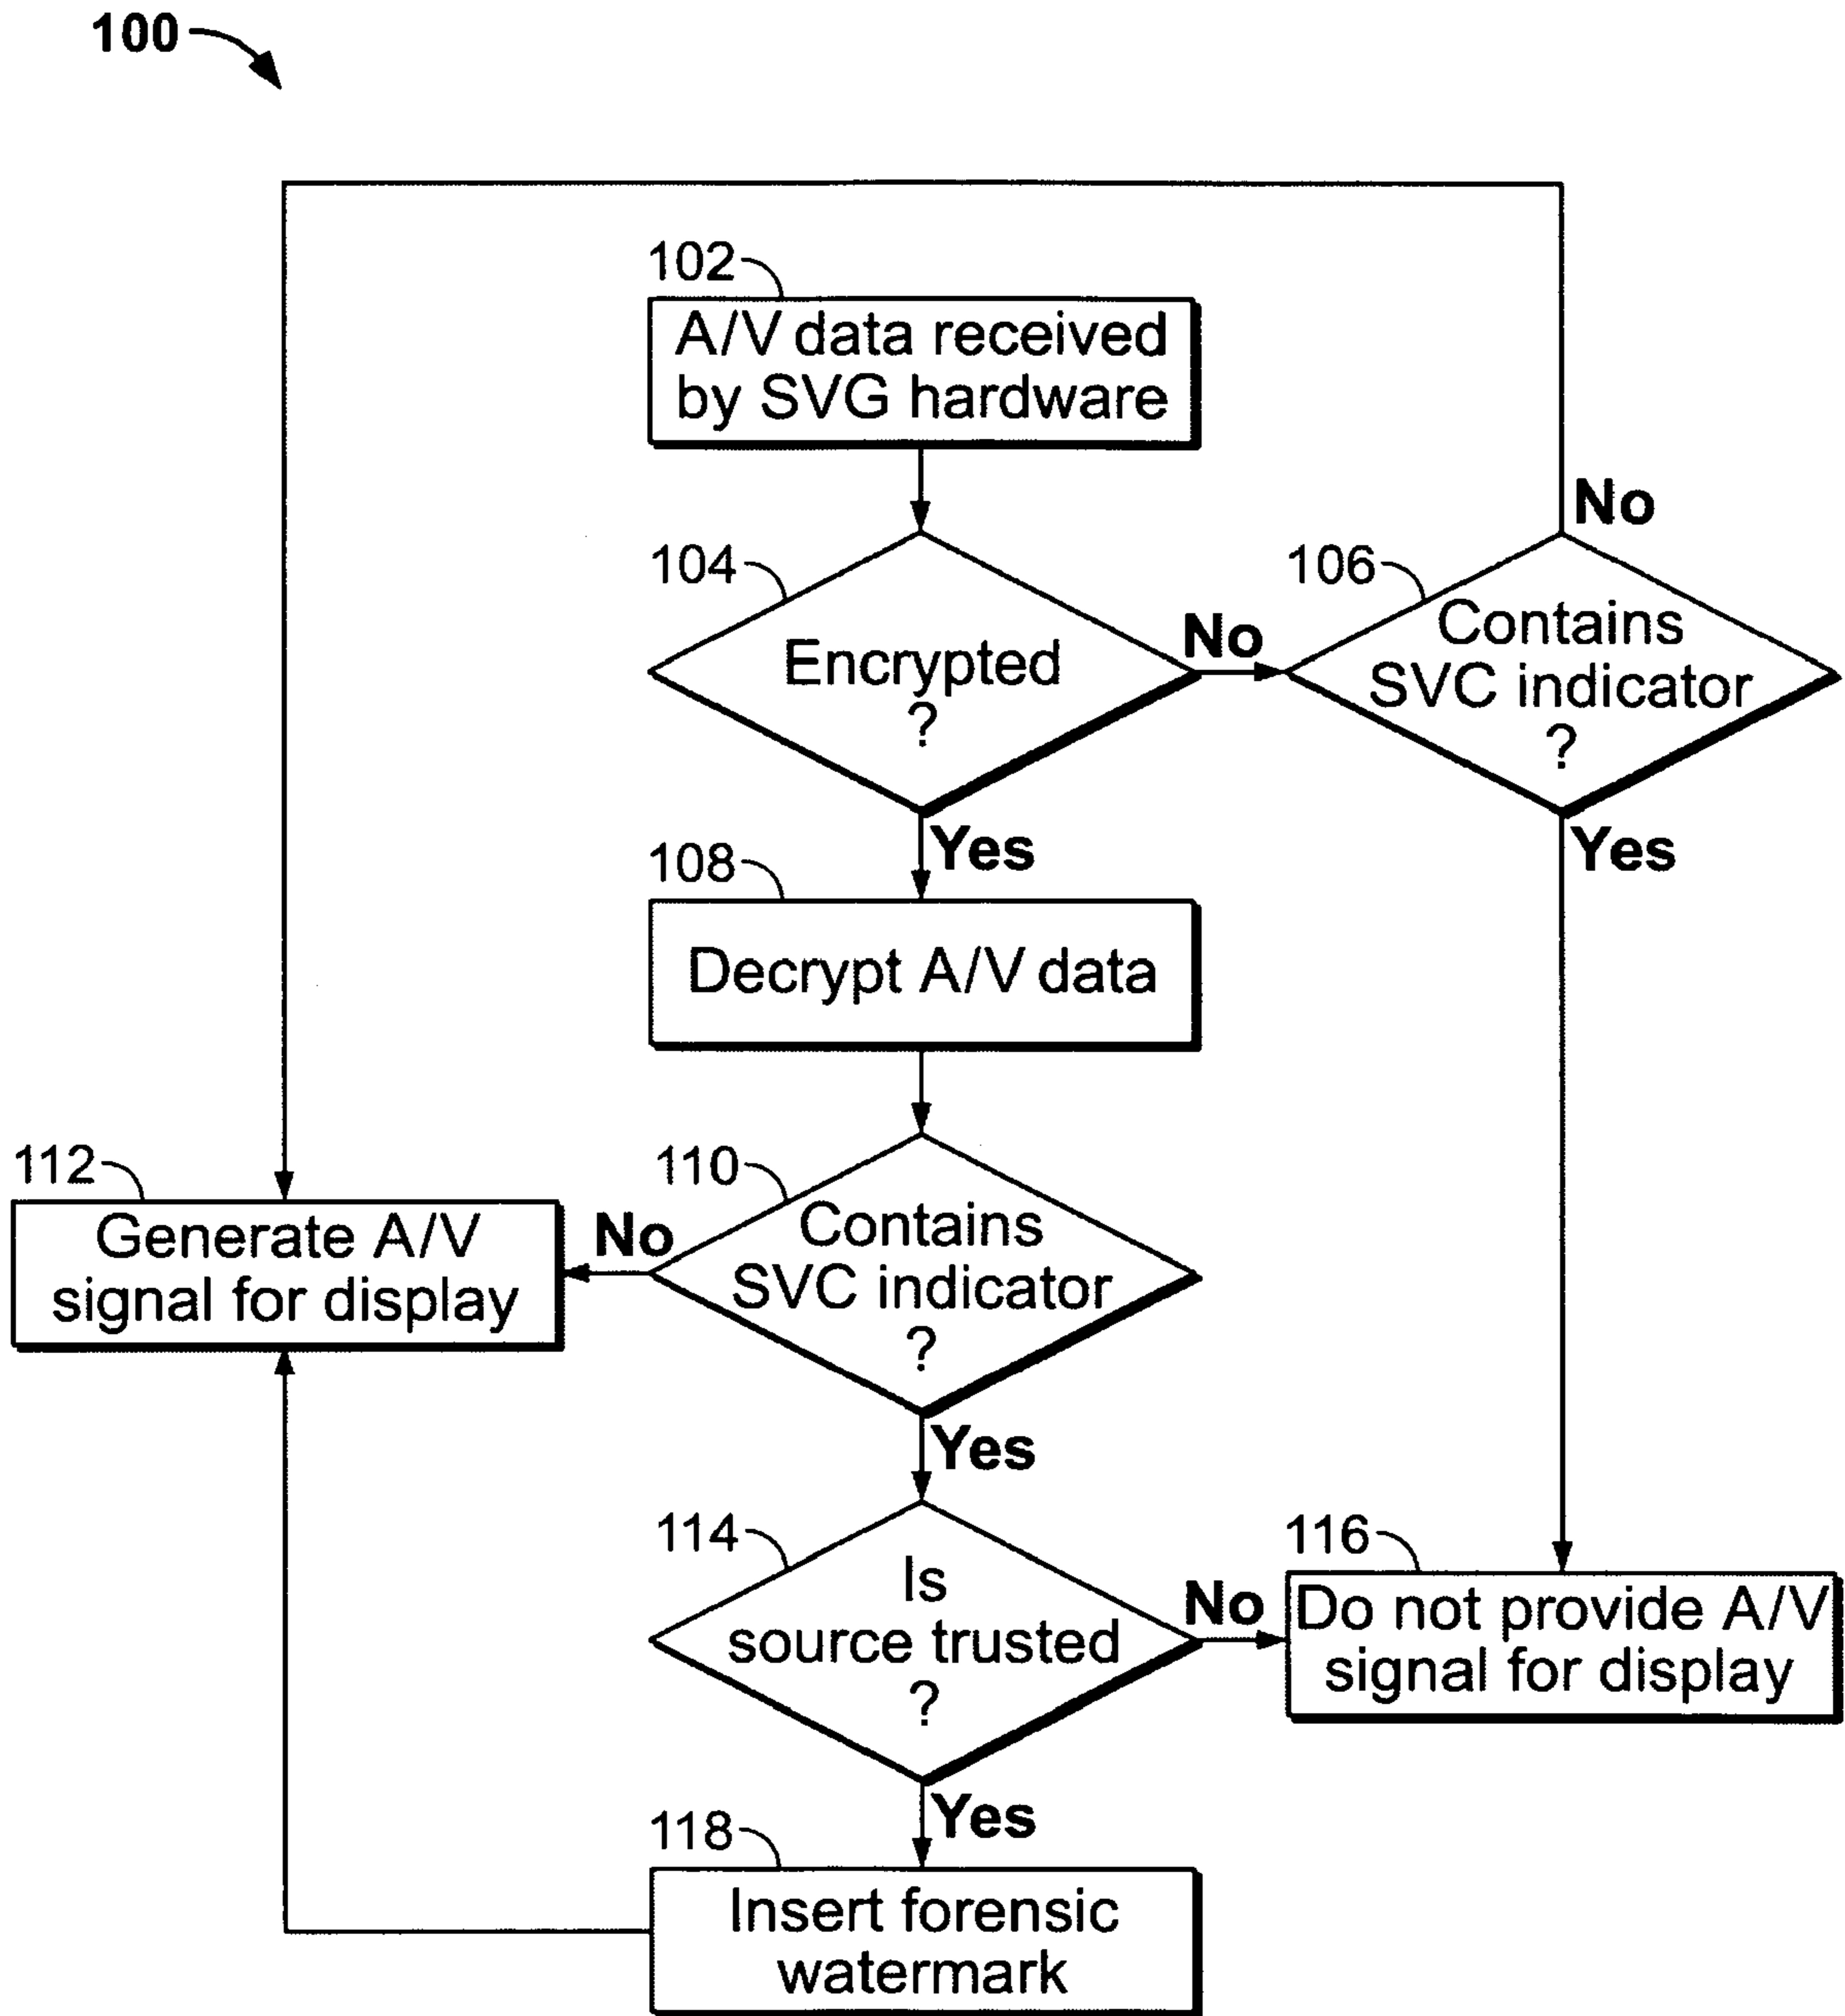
100

102
A/V data received by SVG hardware

104
Encrypted ?

No

106
Contains SVC indicator ?

No

Yes

Yes

108
Decrypt A/V data

112
Generate A/V signal for display

No

110
Contains SVC indicator ?

Yes

114
Is source trusted ?

No

116
Do not provide A/V signal for display

Yes

118
Insert forensic watermark